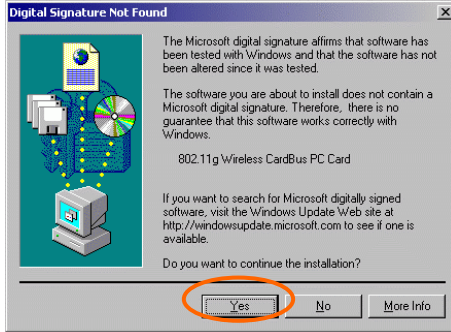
Digital Signature Not Found

The Microsoft digital signature affirms that software has been tested with Windows and that the software has not been altered since it was tested.

The software you are about to install does not contain a Microsoft digital signature. Therefore, there is no guarantee that this software works correctly with Windows.

802.11g Wireless CardBus PC Card

If you want to search for Microsoft digitally signed software, visit the Windows Update Web site at http://windowsupdate.microsoft.com to see if one is available.

Do you want to continue the installation?

Yes
No
More Info